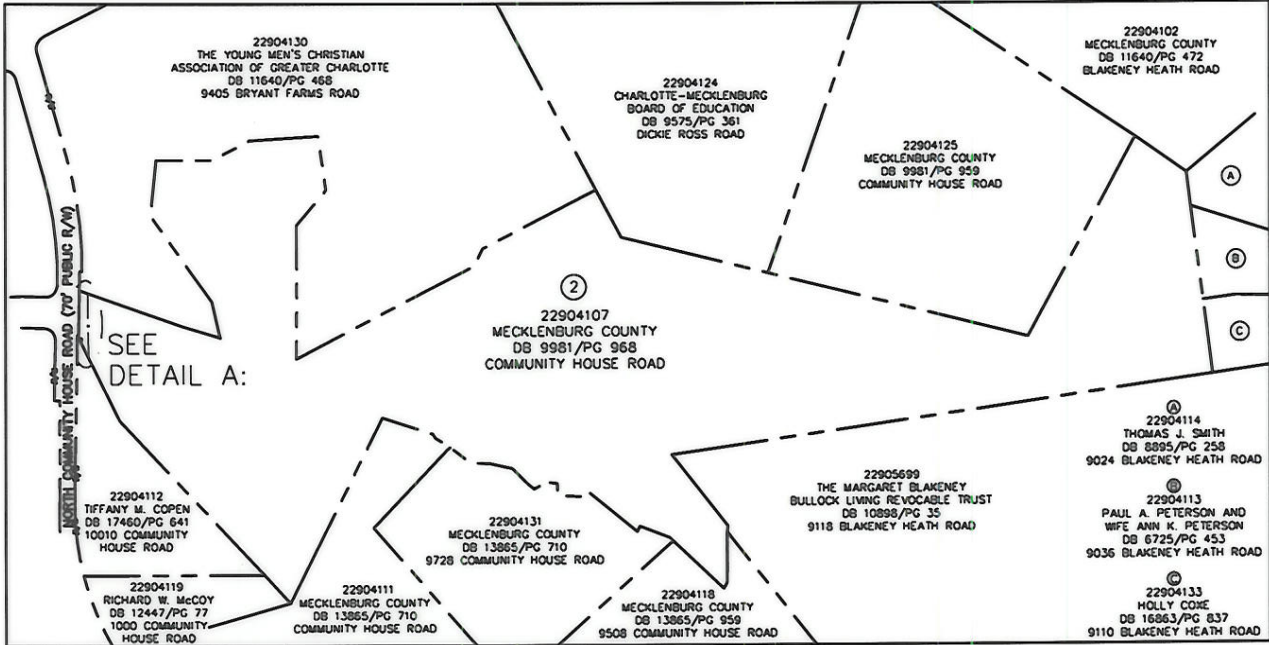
22904130
THE YOUNG MEN'S CHRISTIAN ASSOCIATION OF GREATER CHARLOTTE
DB 11640/PG 468
9405 BRYANT FARMS ROAD

22904124
CHARLOTTE-MECKLENBURG BOARD OF EDUCATION
DB 9575/PG 361
DICKIE ROSS ROAD

22904102
MECKLENBURG COUNTY
DB 11640/PG 472
BLAKENEY HEATH ROAD

22904125
MECKLENBURG COUNTY
DB 9981/PG 959
COMMUNITY HOUSE ROAD

A

B

C

NORTH COMMUNITY HOUSE ROAD (70' PUBLIC R/W)

SEE DETAIL A:

2
22904107
MECKLENBURG COUNTY
DB 9981/PG 968
COMMUNITY HOUSE ROAD

A
22904114
THOMAS J. SMITH
DB 8895/PG 258
9024 BLAKENEY HEATH ROAD

22905699
THE MARGARET BLAKENEY BULLOCK LIVING REVOCABLE TRUST
DB 10898/PG 35
9118 BLAKENEY HEATH ROAD

B
22904113
PAUL A. PETERSON AND WIFE ANN K. PETERSON
DB 6725/PG 453
9036 BLAKENEY HEATH ROAD

22904112
TIFFANY M. COPEN
DB 17460/PG 641
10010 COMMUNITY HOUSE ROAD

22904131
MECKLENBURG COUNTY
DB 13865/PG 710
9728 COMMUNITY HOUSE ROAD

22904119
RICHARD W. McCOY
DB 12447/PG 77
1000 COMMUNITY HOUSE ROAD

22904111
MECKLENBURG COUNTY
DB 13865/PG 710
COMMUNITY HOUSE ROAD

22904118
MECKLENBURG COUNTY
DB 13865/PG 959
9508 COMMUNITY HOUSE ROAD

C
22904133
HOLLY COXE
DB 16863/PG 837
9110 BLAKENEY HEATH ROAD